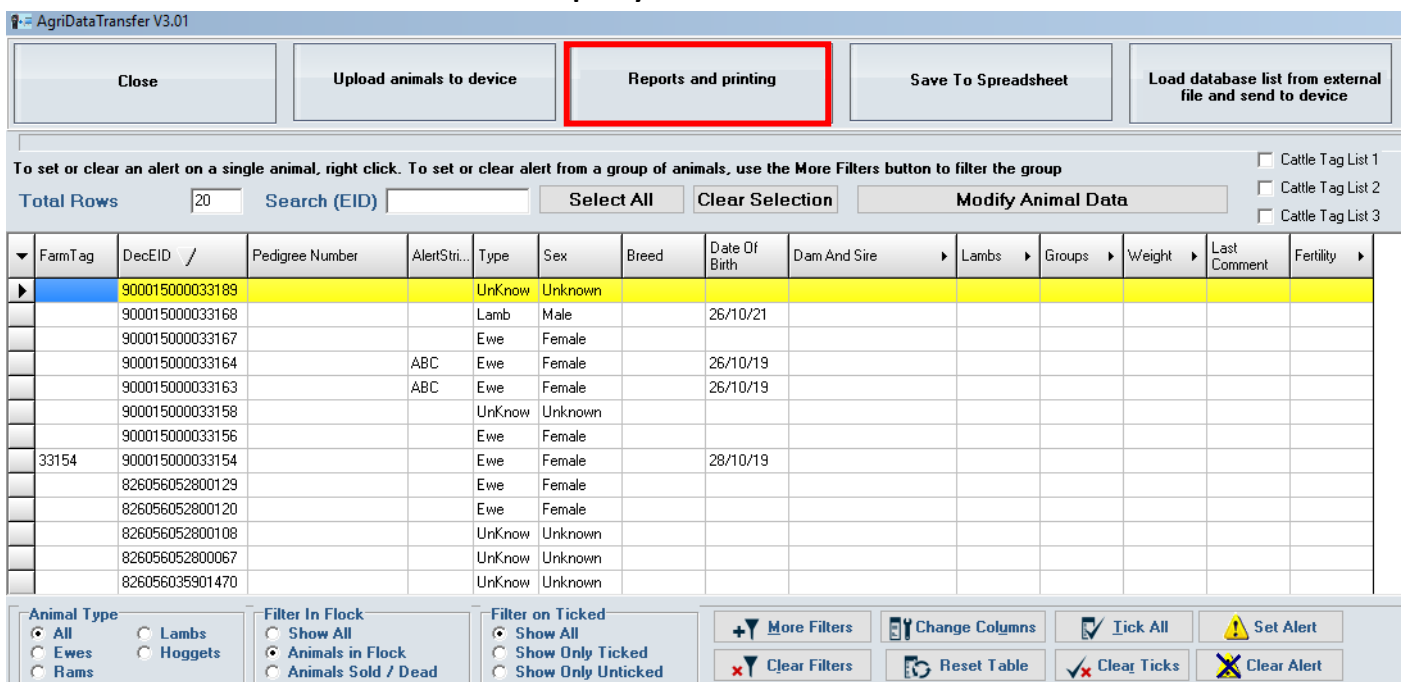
AgriDataTransfer V3.01

Close

Upload animals to device

Reports and printing

Save To Spreadsheet

Load database list from external file and send to device

To set or clear an alert on a single animal, right click. To set or clear alert from a group of animals, use the More Filters button to filter the group

Cattle Tag List 1
Cattle Tag List 2
Cattle Tag List 3

Total Rows 20 Search (EID)

Select All

Clear Selection

Modify Animal Data

| FarmTag | DecEID | Pedigree Number | AlertStri... | Type | Sex | Breed | Date Of Birth | Dam And Sire | Lambs | Groups | Weight | Last Comment | Fertility |
|---|---|---|---|---|---|---|---|---|---|---|---|---|---|
| | 900015000033189 | | | UnKnow | Unknown | | | | | | | | |
| | 900015000033168 | | | Lamb | Male | | 26/10/21 | | | | | | |
| | 900015000033167 | | | Ewe | Female | | | | | | | | |
| | 900015000033164 | | ABC | Ewe | Female | | 26/10/19 | | | | | | |
| | 900015000033163 | | ABC | Ewe | Female | | 26/10/19 | | | | | | |
| | 900015000033158 | | | UnKnow | Unknown | | | | | | | | |
| | 900015000033156 | | | Ewe | Female | | | | | | | | |
| 33154 | 900015000033154 | | | Ewe | Female | | 28/10/19 | | | | | | |
| | 826056052800129 | | | Ewe | Female | | | | | | | | |
| | 826056052800120 | | | Ewe | Female | | | | | | | | |
| | 826056052800108 | | | UnKnow | Unknown | | | | | | | | |
| | 826056052800067 | | | UnKnow | Unknown | | | | | | | | |
| | 826056035901470 | | | UnKnow | Unknown | | | | | | | | |

Animal Type
All
Lambs
Ewes
Hoggets
Rams

Filter In Flock
Show All
Animals in Flock
Animals Sold / Dead

Filter on Ticked
Show All
Show Only Ticked
Show Only Unticked

More Filters
Change Columns
Tick All
Set Alert
Clear Filters
Reset Table
Clear Ticks
Clear Alert